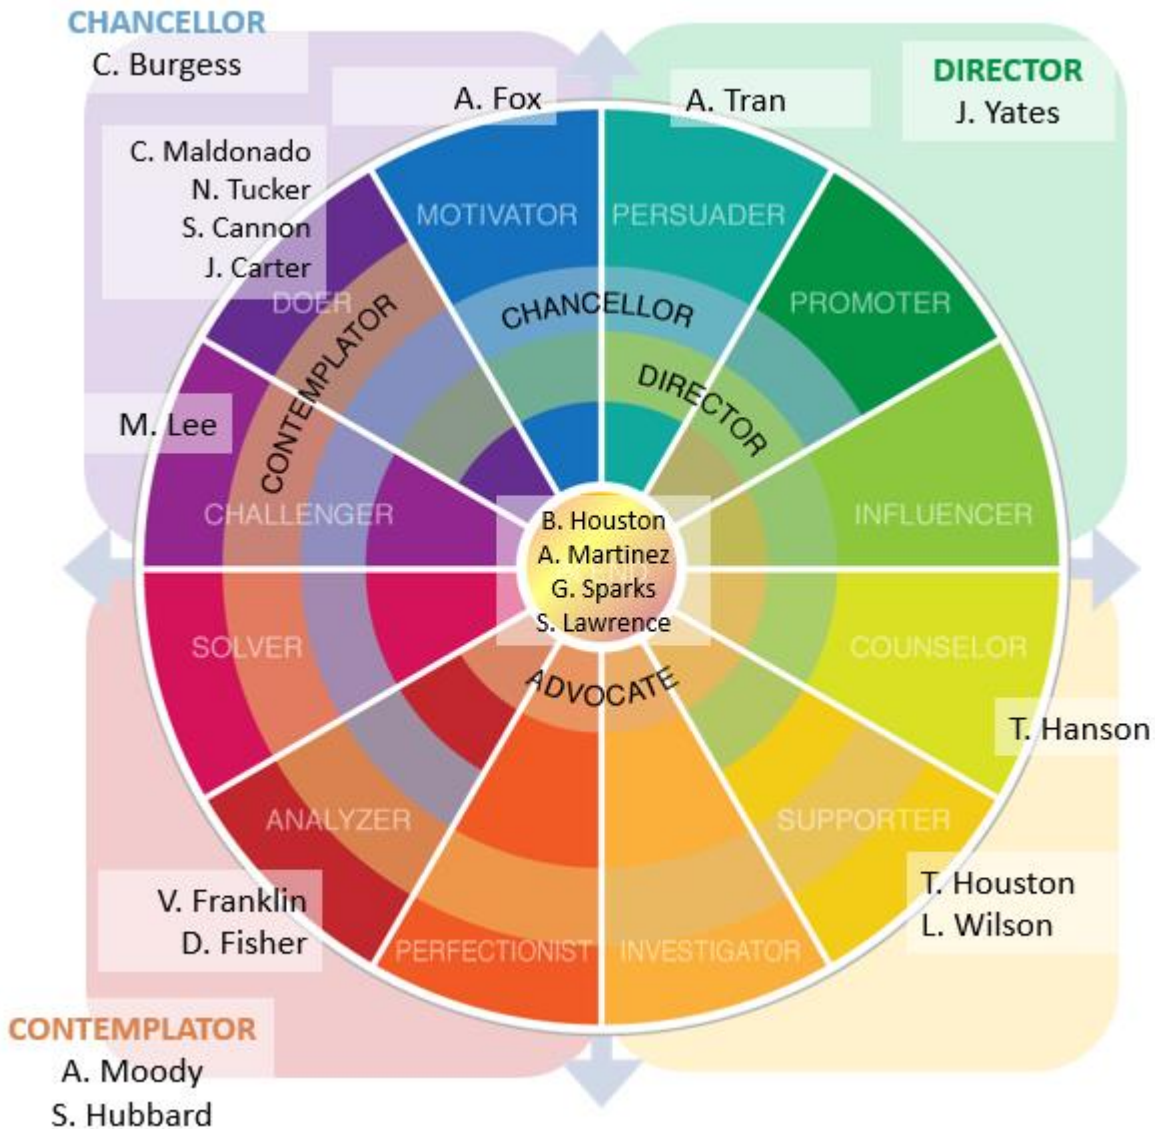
CHANCELLOR
C. Burgess

A. Fox

A. Tran

DIRECTOR
J. Yates

C. Maldonado
N. Tucker
S. Cannon
J. Carter

MOTIVATOR
PERSUADER
DOER
CONTEMPLATOR
CHANCELLOR
PROMOTER
DIRECTOR

M. Lee

CHALLENGER
INFLUENCER

B. Houston
A. Martinez
G. Sparks
S. Lawrence

SOLVER
COUNSELOR
ADVOCATE

T. Hanson

ANALYZER
SUPPORTER

V. Franklin
D. Fisher

T. Houston
L. Wilson

PERFECTIONIST
INVESTIGATOR

CONTEMPLATOR
A. Moody
S. Hubbard